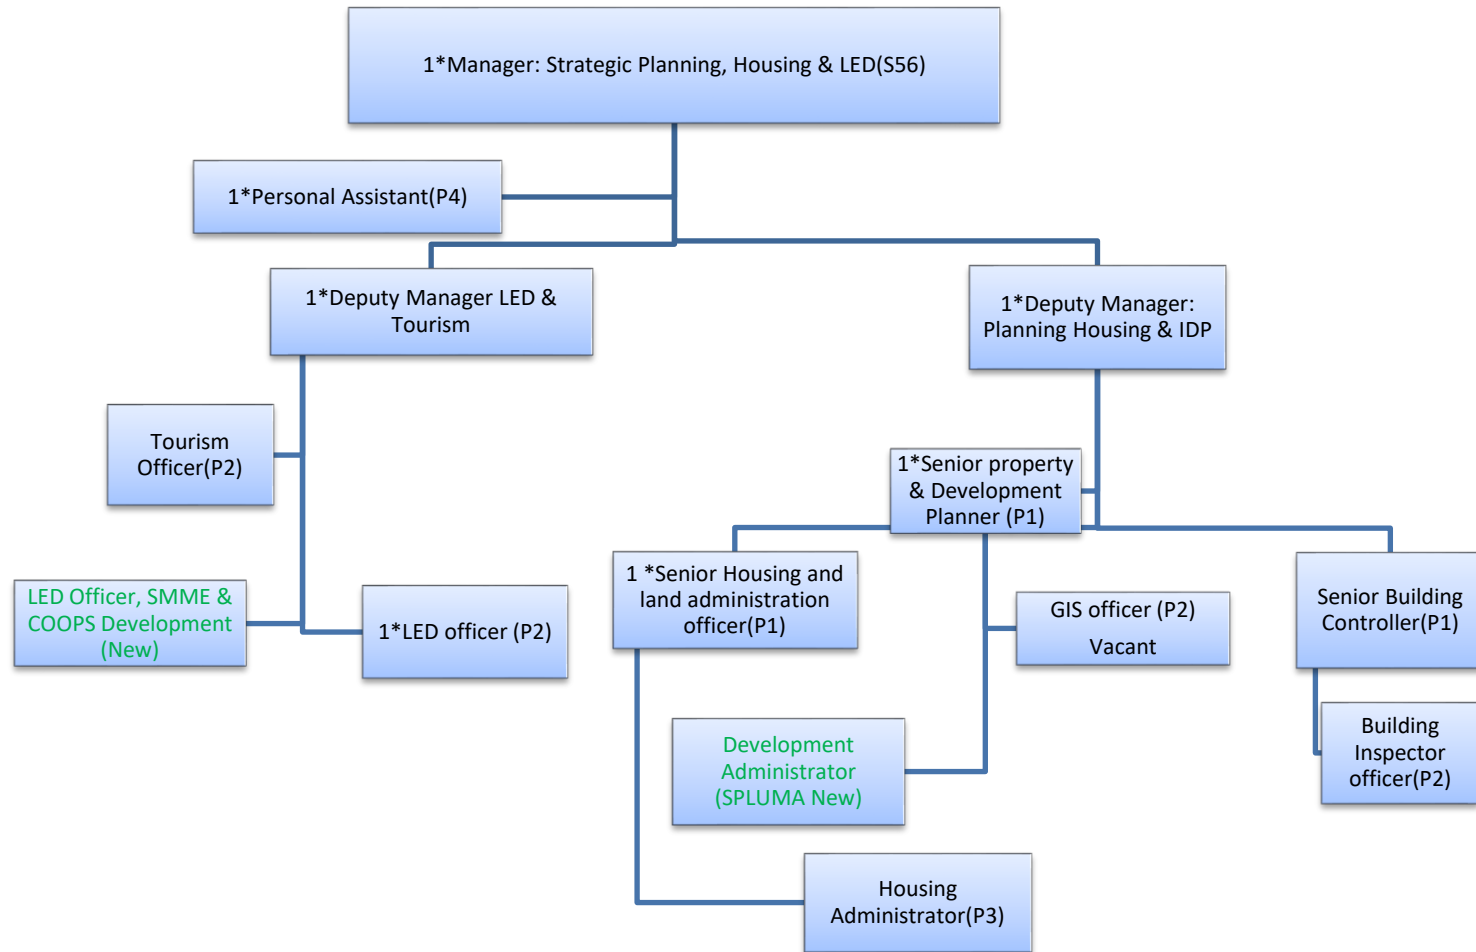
1*Manager: Strategic Planning, Housing & LED(S56)

1*Personal Assistant(P4)

1*Deputy Manager LED & Tourism

1*Deputy Manager: Planning Housing & IDP

Tourism Officer(P2)

LED Officer, SMME & COOPS Development (New)

1*LED officer (P2)

1*Senior property & Development Planner (P1)

1 *Senior Housing and land administration officer(P1)

GIS officer (P2)

Vacant

Senior Building Controller(P1)

Building Inspector officer(P2)

Development Administrator (SPLUMA New)

Housing Administrator(P3)